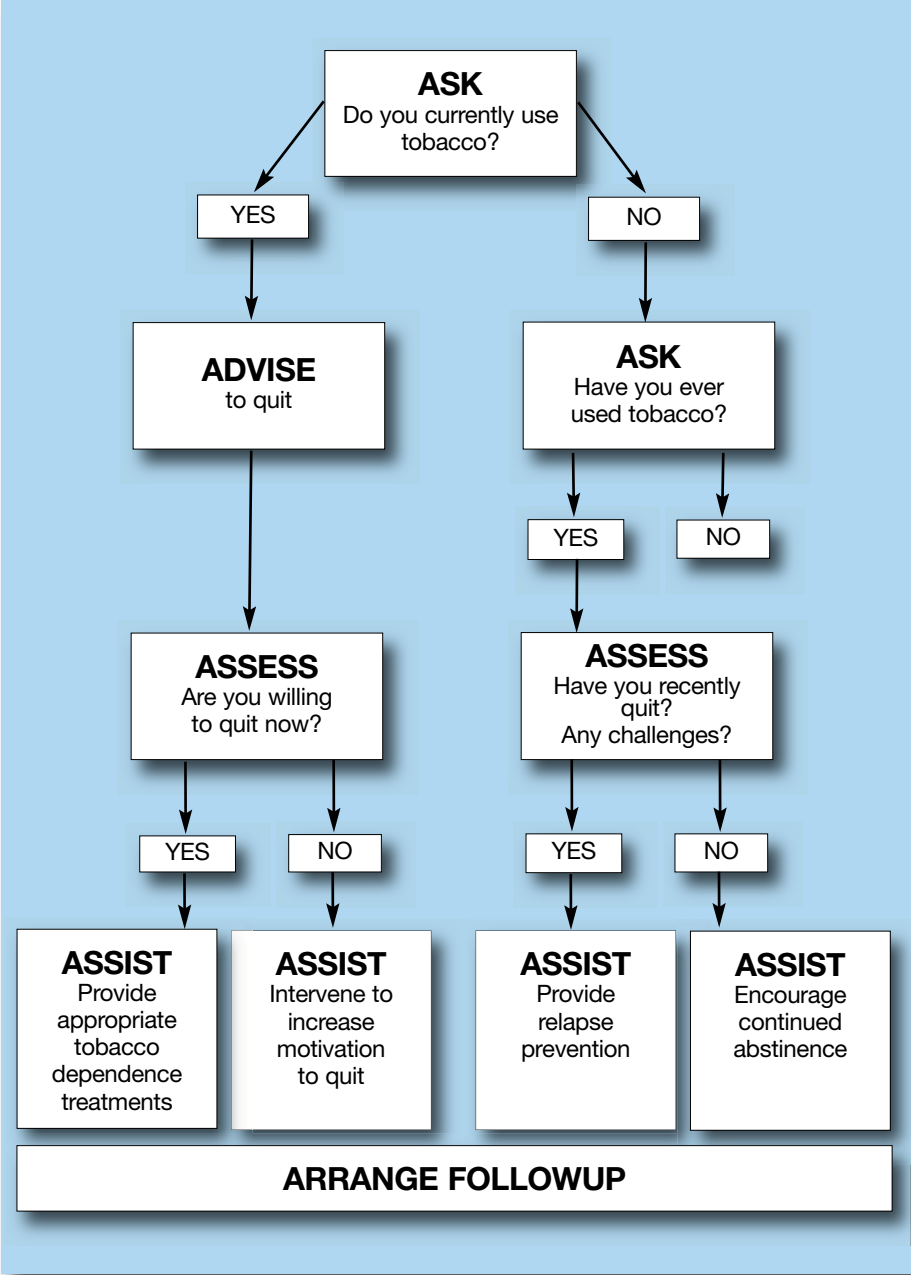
ASK
Do you currently use tobacco?

YES

NO

ADVISE
to quit

ASK
Have you ever used tobacco?

YES

NO

ASSESS
Are you willing to quit now?

ASSESS
Have you recently quit?
Any challenges?

YES

NO

YES

NO

ASSIST
Provide appropriate tobacco dependence treatments

ASSIST
Intervene to increase motivation to quit

ASSIST
Provide relapse prevention

ASSIST
Encourage continued abstinence

ARRANGE FOLLOWUP